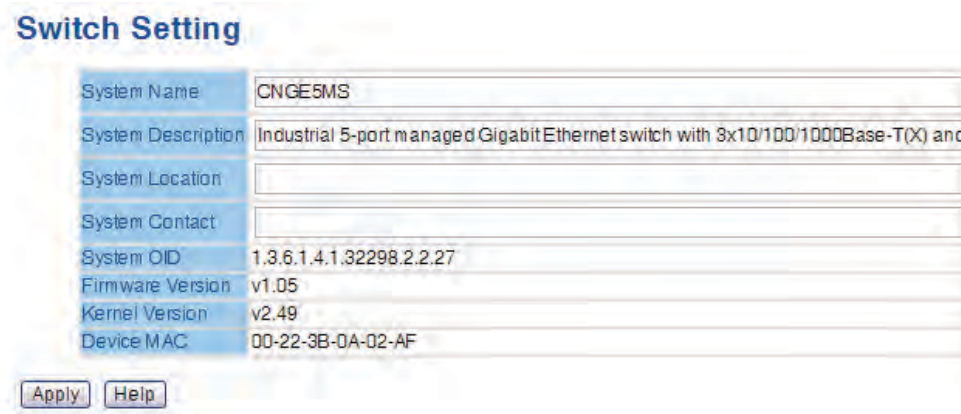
Switch Setting

| System Name | CNGE5MS |
|---|---|
| System Description | Industrial 5-port managed Gigabit Ethernet switch with 3x10/100/1000Base-T(X) and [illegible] |
| System Location | |
| System Contact | |
| System OID | 1.3.6.1.4.1.32298.2.2.27 |
| Firmware Version | v1.05 |
| Kernel Version | v2.49 |
| Device MAC | 00-22-3B-0A-02-AF |

Apply Help